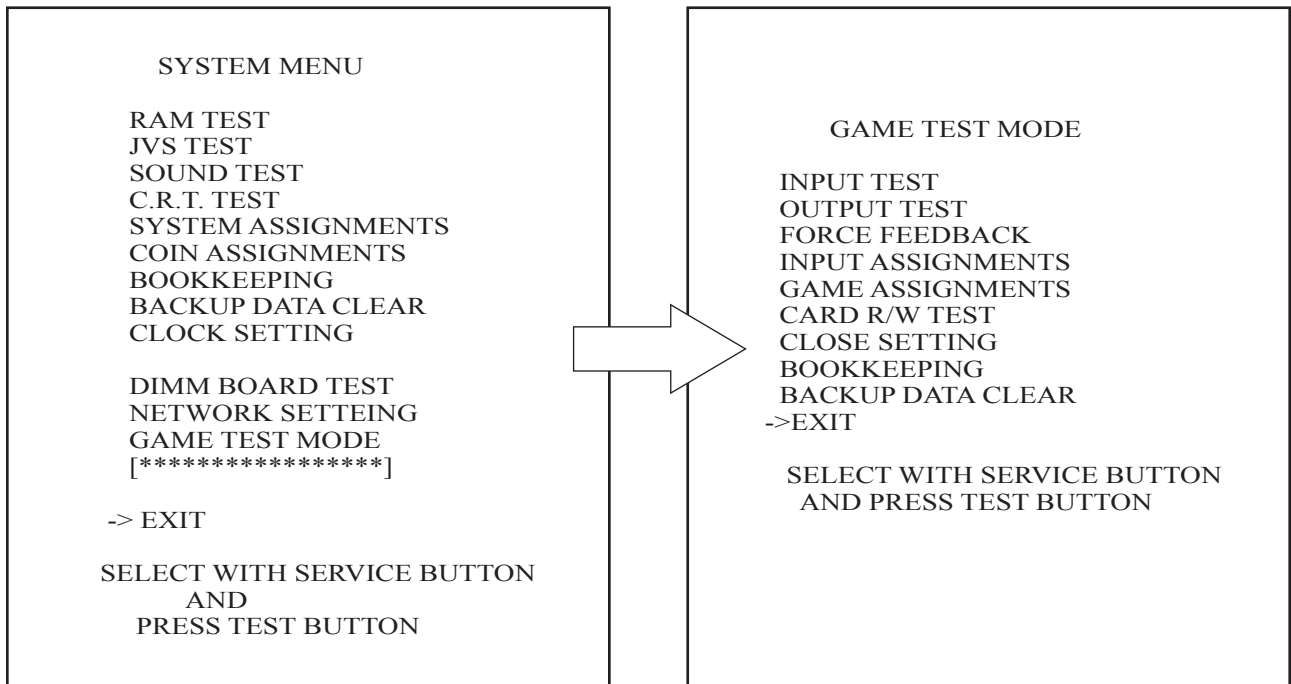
SYSTEM MENU

RAM TEST
JVS TEST
SOUND TEST
C.R.T. TEST
SYSTEM ASSIGNMENTS
COIN ASSIGNMENTS
BOOKKEEPING
BACKUP DATA CLEAR
CLOCK SETTING

DIMM BOARD TEST
NETWORK SETTEING
GAME TEST MODE
[****************]

-> EXIT

SELECT WITH SERVICE BUTTON
AND
PRESS TEST BUTTON

GAME TEST MODE

INPUT TEST
OUTPUT TEST
FORCE FEEDBACK
INPUT ASSIGNMENTS
GAME ASSIGNMENTS
CARD R/W TEST
CLOSE SETTING
BOOKKEEPING
BACKUP DATA CLEAR
->EXIT

SELECT WITH SERVICE BUTTON
AND PRESS TEST BUTTON